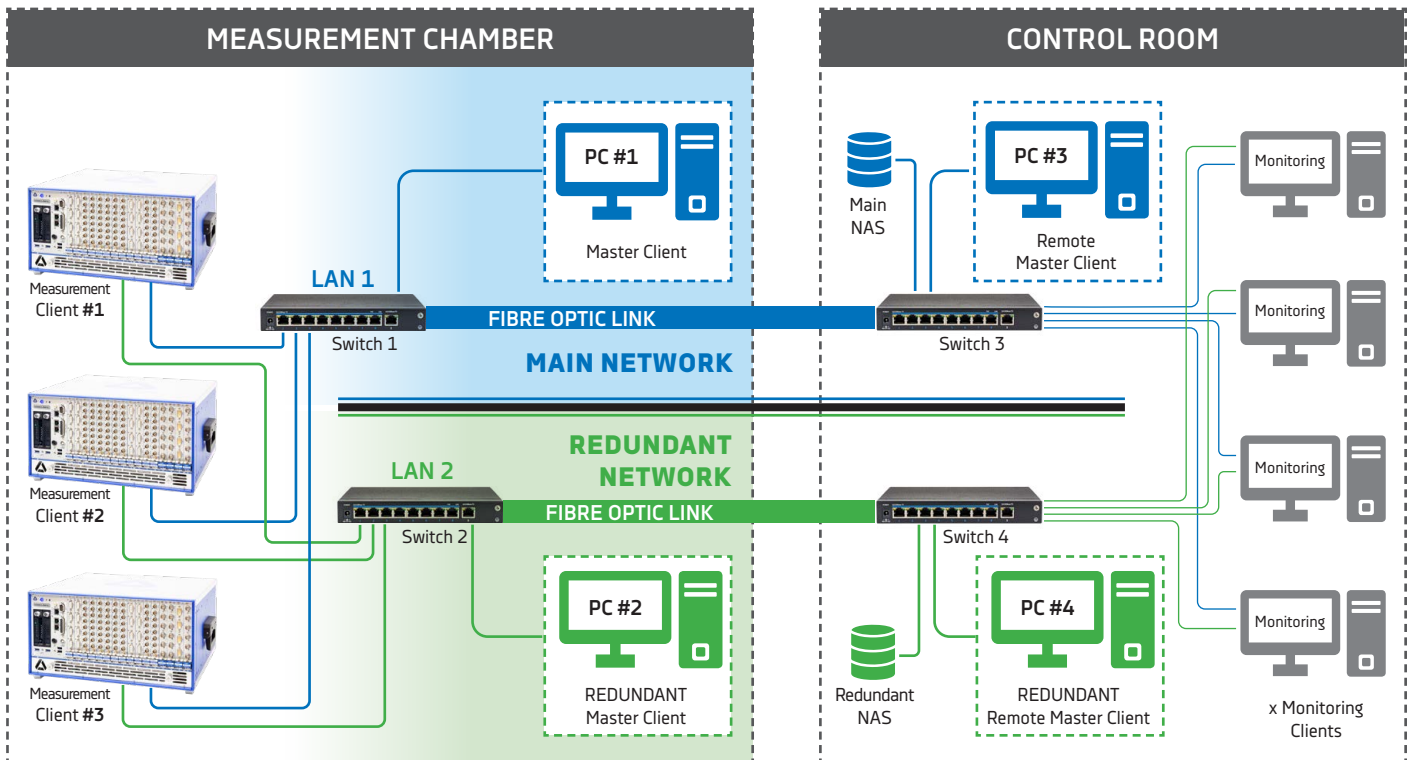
MEASUREMENT CHAMBER

CONTROL ROOM

PC #1

Master Client

LAN 1

Measurement Client #1

Switch 1

FIBRE OPTIC LINK

MAIN NETWORK

Measurement Client #2

REDUNDANT NETWORK

LAN 2

Switch 2

FIBRE OPTIC LINK

Measurement Client #3

PC #2

REDUNDANT Master Client

Main NAS

PC #3

Remote Master Client

Switch 3

Switch 4

PC #4

Redundant NAS

REDUNDANT Remote Master Client

Monitoring

Monitoring

Monitoring

Monitoring

x Monitoring Clients